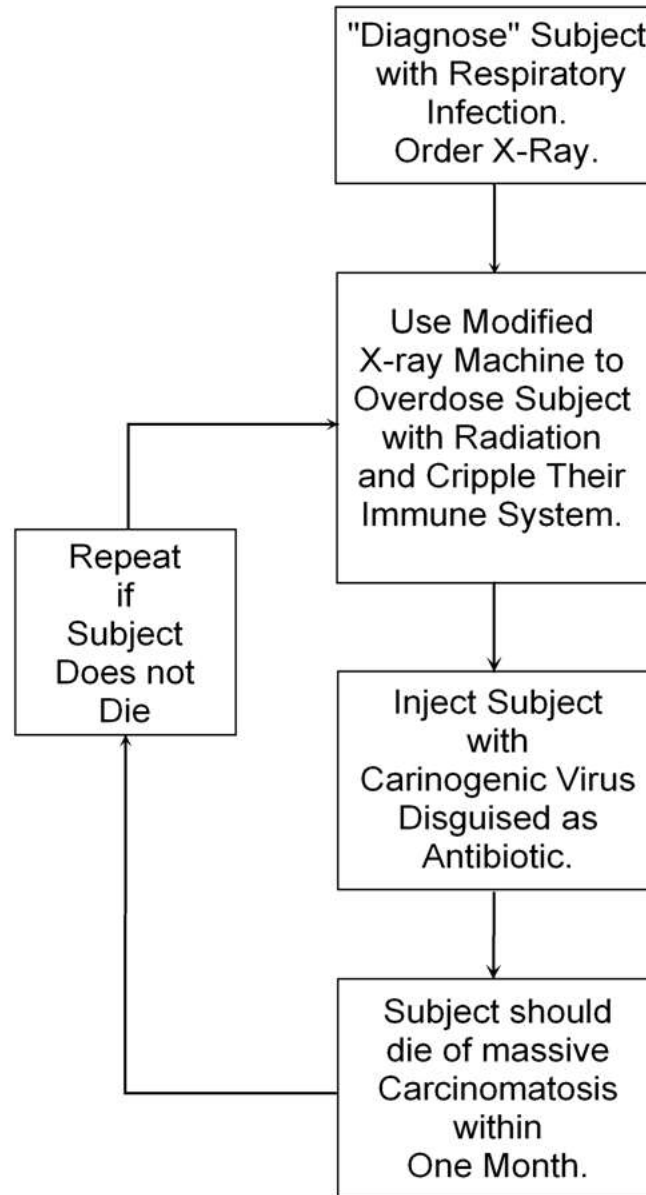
"Diagnose" Subject with Respiratory Infection. Order X-Ray.

Use Modified X-ray Machine to Overdose Subject with Radiation and Cripple Their Immune System.

Repeat if Subject Does not Die

Inject Subject with Carinogenic Virus Disguised as Antibiotic.

Subject should die of massive Carcinomatosis within One Month.